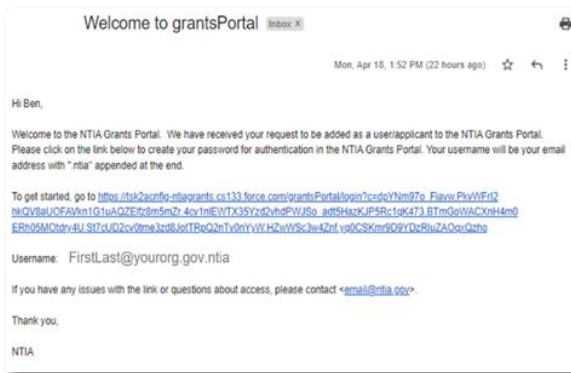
Welcome to grantsPortal Inbox x

Mon, Apr 18, 1:52 PM (22 hours ago)

Hi Ben,

Welcome to the NTIA Grants Portal. We have received your request to be added as a user/applicant to the NTIA Grants Portal. Please click on the link below to create your password for authentication in the NTIA Grants Portal. Your username will be your email address with ".ntia" appended at the end.

To get started, go to https://tsk2acnfig-ntiagrants.cs133.force.com/grantsPortal/login?c=dpYNm97o_Fiavw.PkvWFrt2hkQV8aUOFAVkn1G1uAQZEffz8m5mZr_4cv1nlEWTX35Yzd2vhdPWJSo_adt5HazKJP5Rc1qK473.BTmGoWACXnH4m0ERh05MOtdrv4U.St7cUD2cv0tme3zd8JotTRpQ2nTv0nYvW.HZwWSc3w4Znf.yq0CSKmr9D9YDzRluZAOqxQzhq

Username: FirstLast@yourorg.gov.ntia

If you have any issues with the link or questions about access, please contact <email@ntia.gov>.

Thank you,

NTIA